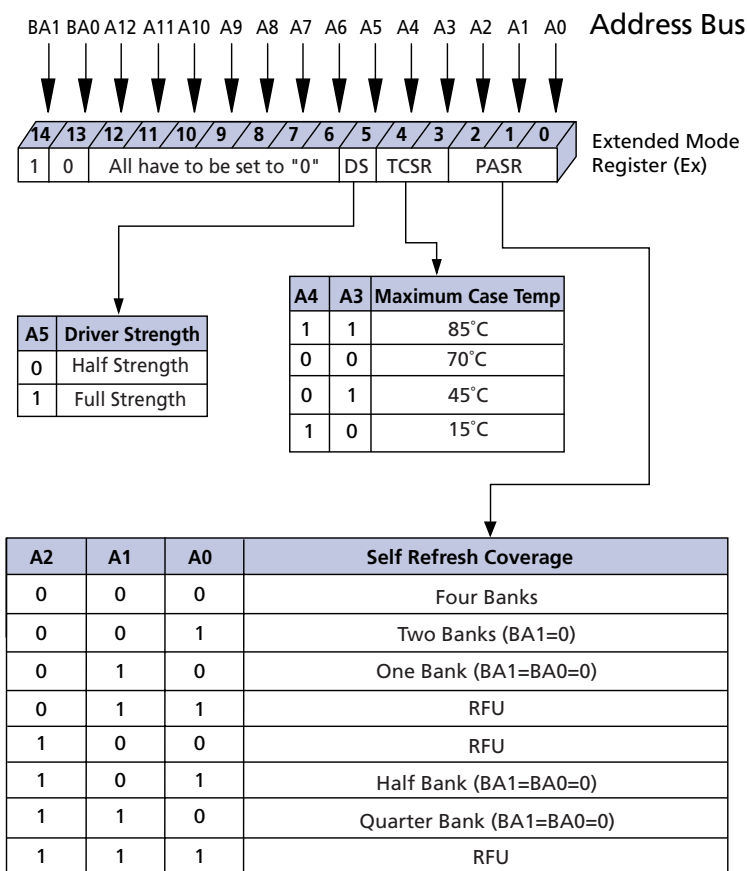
BA1 BA0 A12 A11 A10 A9 A8 A7 A6 A5 A4 A3 A2 A1 A0

Address Bus

14 13 12 11 10 9 8 7 6 5 4 3 2 1 0

1 0 All have to be set to "0" DS TCSR PASR

Extended Mode Register (Ex)

| A5 | Driver Strength |
|---|---|
| 0 | Half Strength |
| 1 | Full Strength |

| A4 | A3 | Maximum Case Temp |
|---|---|---|
| 1 | 1 | 85°C |
| 0 | 0 | 70°C |
| 0 | 1 | 45°C |
| 1 | 0 | 15°C |

| A2 | A1 | A0 | Self Refresh Coverage |
|---|---|---|---|
| 0 | 0 | 0 | Four Banks |
| 0 | 0 | 1 | Two Banks (BA1=0) |
| 0 | 1 | 0 | One Bank (BA1=BA0=0) |
| 0 | 1 | 1 | RFU |
| 1 | 0 | 0 | RFU |
| 1 | 0 | 1 | Half Bank (BA1=BA0=0) |
| 1 | 1 | 0 | Quarter Bank (BA1=BA0=0) |
| 1 | 1 | 1 | RFU |